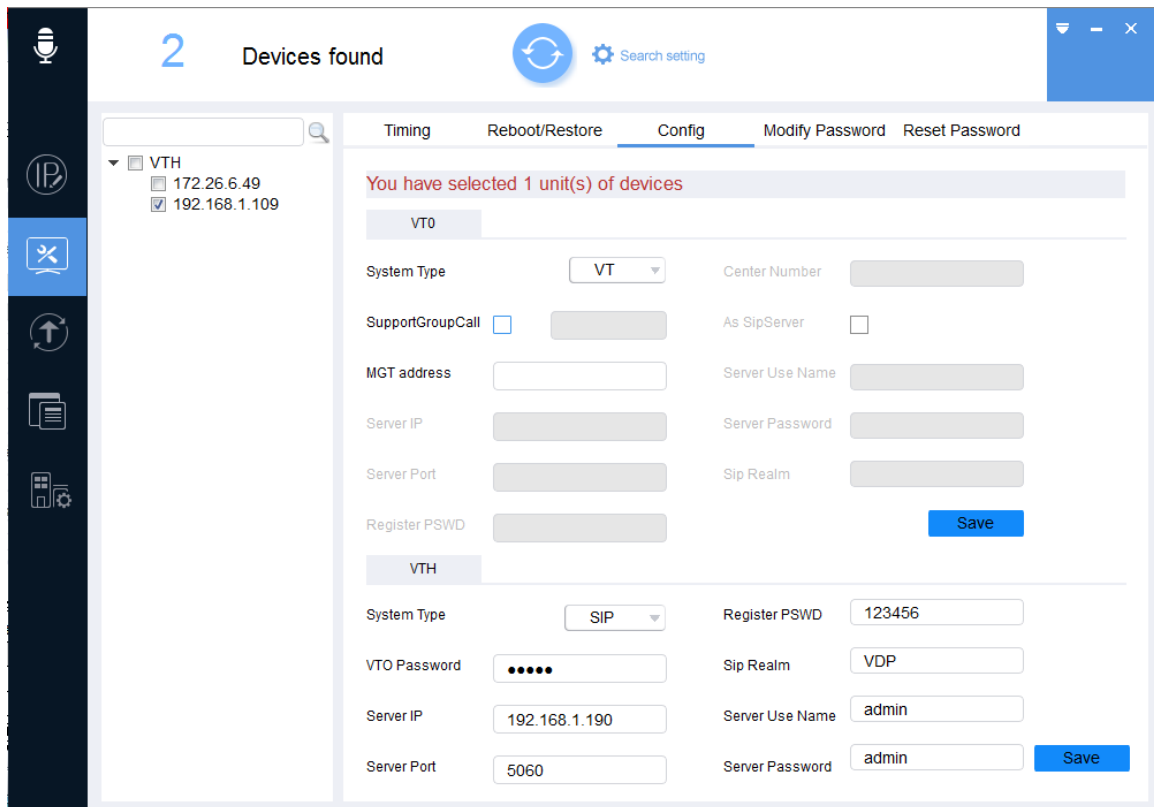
2 Devices found

Search setting

VTH
172.26.6.49
192.168.1.109

Timing Reboot/Restore Config Modify Password Reset Password

You have selected 1 unit(s) of devices

VT0

System Type VT
Center Number
SupportGroupCall
As SipServer
MGT address
Server Use Name
Server IP
Server Password
Server Port
Sip Realm
Register PSWD
Save

VTH

System Type SIP
Register PSWD 123456
VTO Password ●●●●●
Sip Realm VDP
Server IP 192.168.1.190
Server Use Name admin
Server Port 5060
Server Password admin
Save